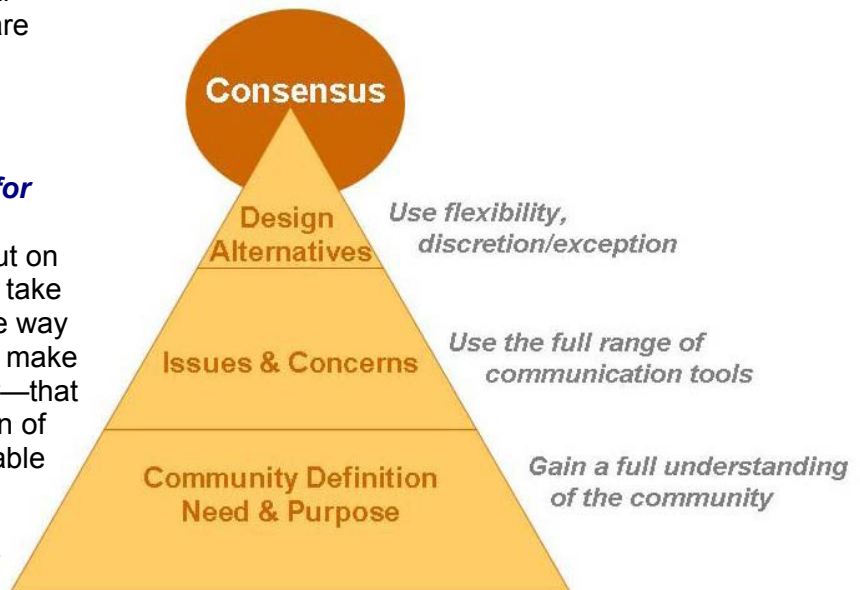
are

for

ut on
take
e way
make
—that
n of
able

Consensus

Design Alternatives

Use flexibility, discretion/exception

Issues & Concerns

Use the full range of communication tools

Community Definition Need & Purpose

Gain a full understanding of the community